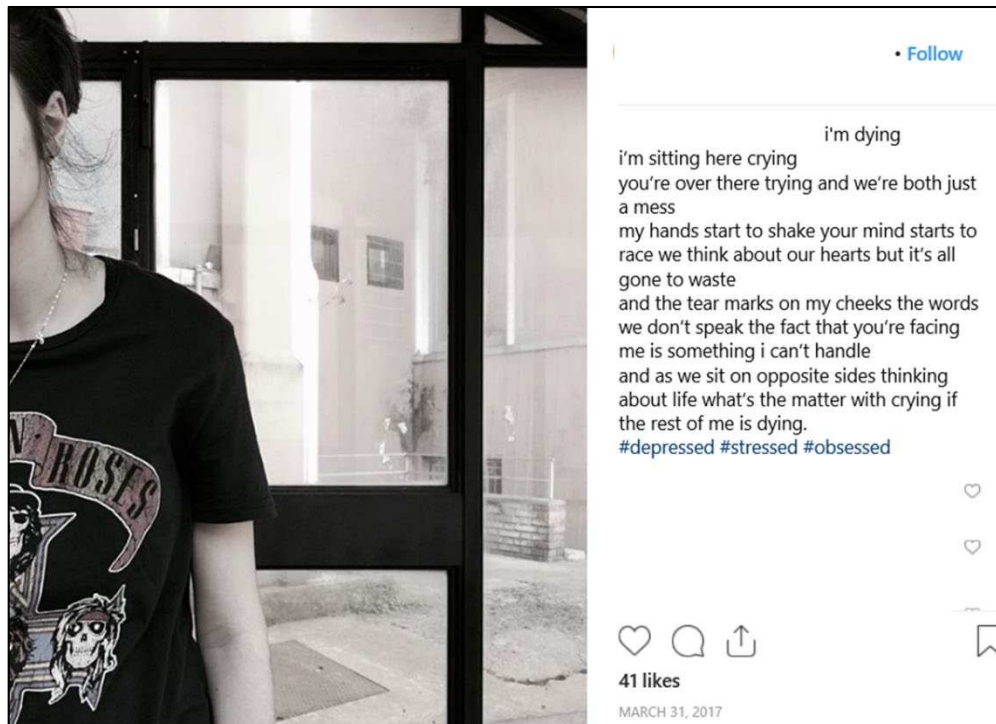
N' ROSES

• Follow

i'm dying
i'm sitting here crying
you're over there trying and we're both just a mess
my hands start to shake your mind starts to race we think about our hearts but it's all gone to waste
and the tear marks on my cheeks the words we don't speak the fact that you're facing me is something i can't handle
and as we sit on opposite sides thinking about life what's the matter with crying if the rest of me is dying.
#depressed #stressed #obsessed

41 likes
MARCH 31, 2017